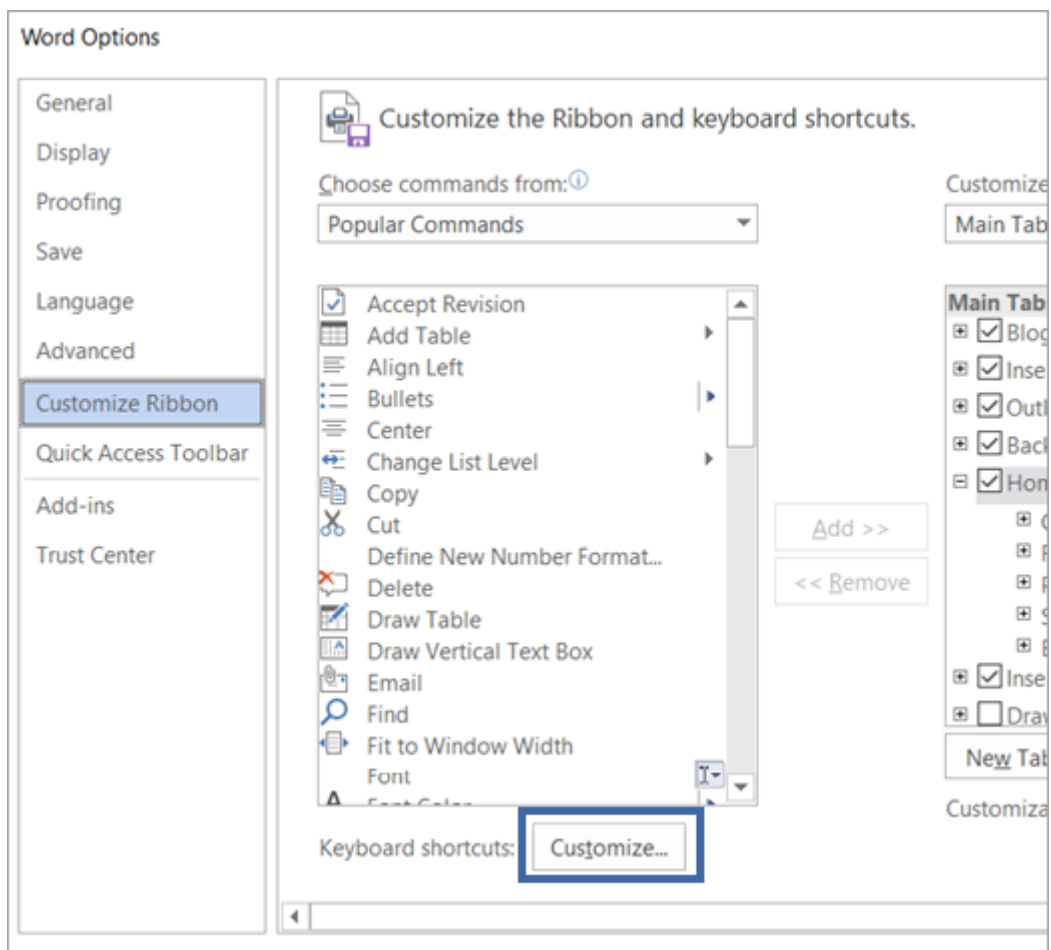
Word Options

General
Display
Proofing
Save
Language
Advanced
Customize Ribbon
Quick Access Toolbar
Add-ins
Trust Center

Customize the Ribbon and keyboard shortcuts.

Choose commands from:
Popular Commands

Accept Revision
Add Table
Align Left
Bullets
Center
Change List Level
Copy
Cut
Define New Number Format...
Delete
Draw Table
Draw Vertical Text Box
Email
Find
Fit to Window Width
Font
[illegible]

Add >>
<< Remove

Customize
Main Tab
Main Tab
Blog
Inse
Outl
Back
Hom
Inse
Draw
New Tab
Customiza

Keyboard shortcuts: Customize...